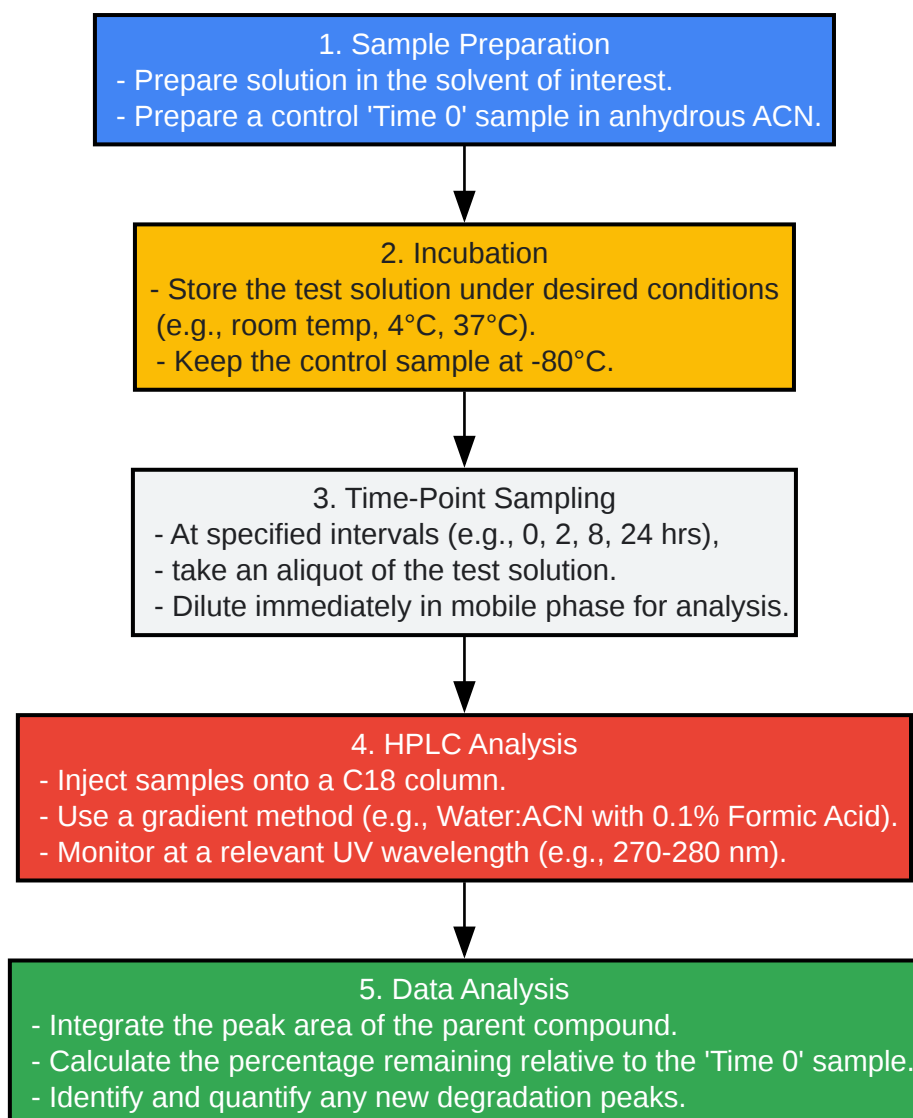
1. Sample Preparation
- Prepare solution in the solvent of interest.
- Prepare a control 'Time 0' sample in anhydrous ACN.

2. Incubation
- Store the test solution under desired conditions (e.g., room temp, 4°C, 37°C).
- Keep the control sample at -80°C.

3. Time-Point Sampling
- At specified intervals (e.g., 0, 2, 8, 24 hrs),
- take an aliquot of the test solution.
- Dilute immediately in mobile phase for analysis.

4. HPLC Analysis
- Inject samples onto a C18 column.
- Use a gradient method (e.g., Water:ACN with 0.1% Formic Acid).
- Monitor at a relevant UV wavelength (e.g., 270-280 nm).

5. Data Analysis
- Integrate the peak area of the parent compound.
- Calculate the percentage remaining relative to the 'Time 0' sample.
- Identify and quantify any new degradation peaks.